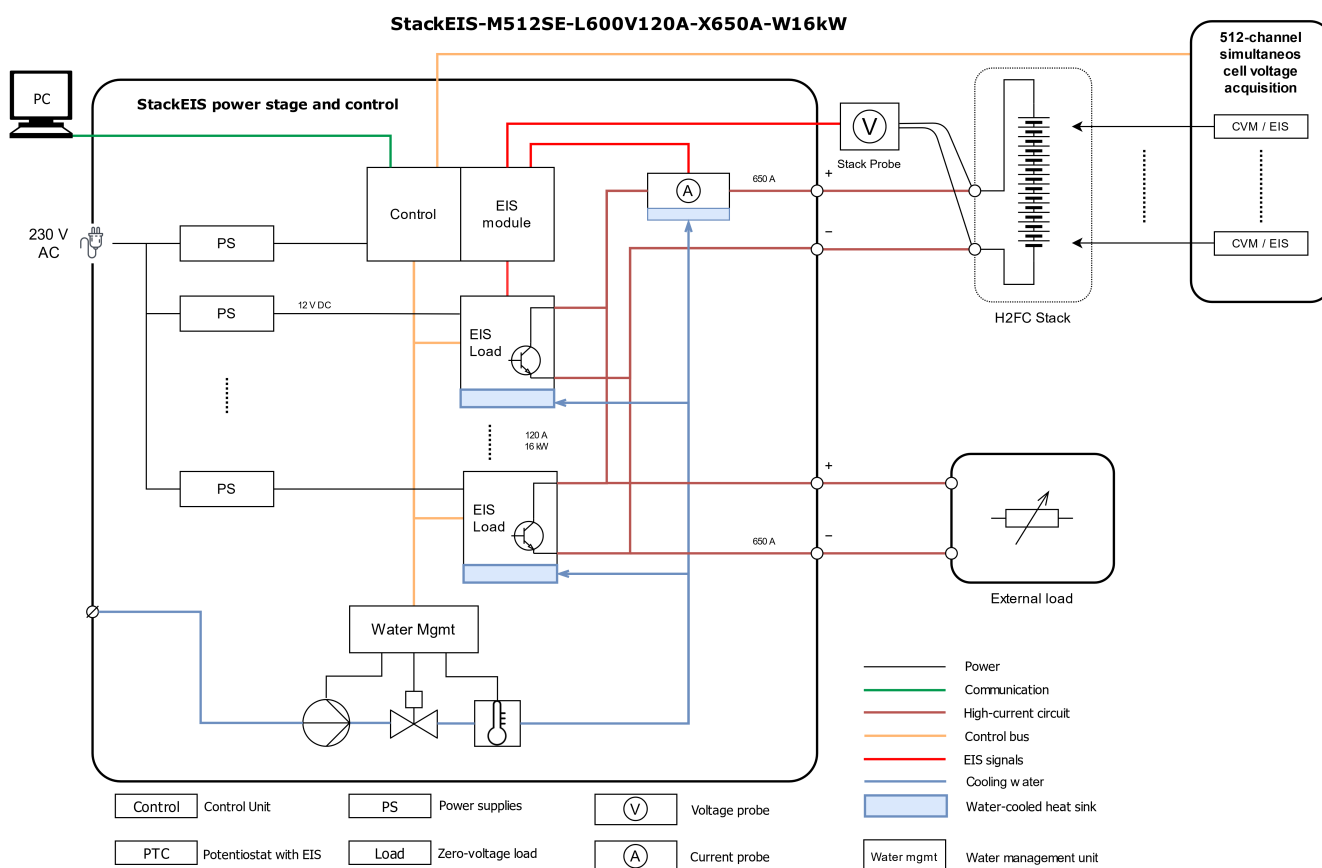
StackEIS-M512SE-L600V120A-X650A-W16kW

PC

StackEIS power stage and control

512-channel simultaneos cell voltage acquisition

230 V AC

Control

EIS module

V

Stack Probe

A

650 A

+

−

CVM / EIS

CVM / EIS

H2FC Stack

PS

PS

12 V DC

EIS Load

120 A 16 kW

PS

EIS Load

+

−

650 A

External load

Water Mgmt

Power

Communication

High-current circuit

Control bus

EIS signals

Cooling w ater

Water-cooled heat sink

| Control | Control Unit | PS | Power supplies | V | Voltage probe | | |
|---|---|---|---|---|---|---|---|
| PTC | Potentiostat with EIS | Load | Zero-voltage load | A | Current probe | Water mgmt | Water management unit |